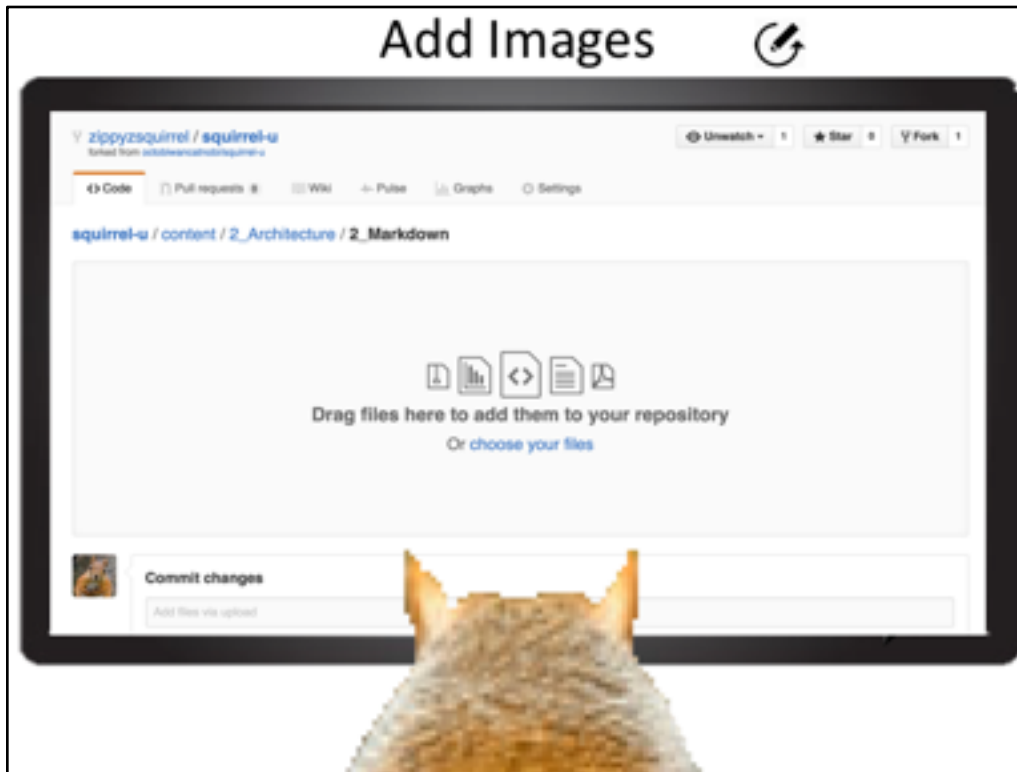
Add Images

zippyzsquirrel / squirrel-u
forked from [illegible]

Unwatch 1 Star 0 Fork 1

<> Code Pull requests 0 Wiki Pulse Graphs Settings

squirrel-u / content / 2_Architecture / 2_Markdown

Drag files here to add them to your repository
Or choose your files

Commit changes
Add files via upload